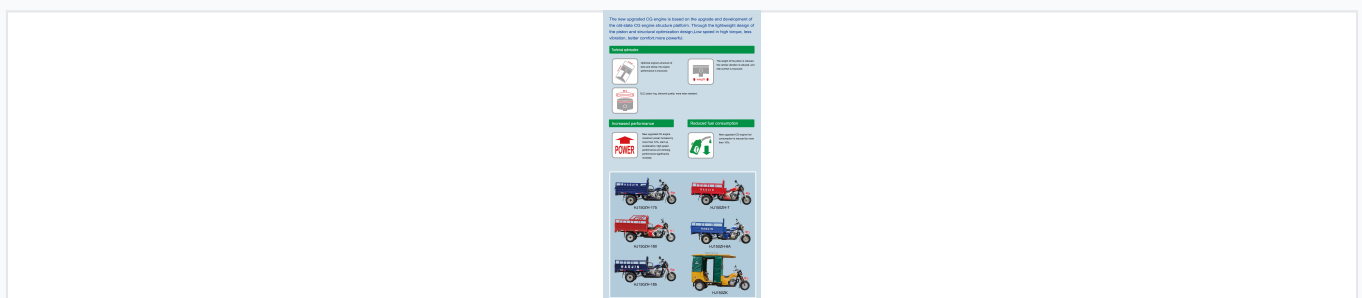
This new upgraded CG engine is based on the upgrade and development of the old-stale CG engine structure platform. Through the lightweight design of the piston and structural optimization design: Low speed in high torque, less vibration, better comfort more powerful.

Technical advance

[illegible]

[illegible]

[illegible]

Increased performance

Reduced fuel consumption

POWER

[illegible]

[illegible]

HJ150ZH-17S

HJ150ZH-T

HJ150ZH-18B

HJ150ZH-6A

HJ150ZH-18S

HJ150ZK